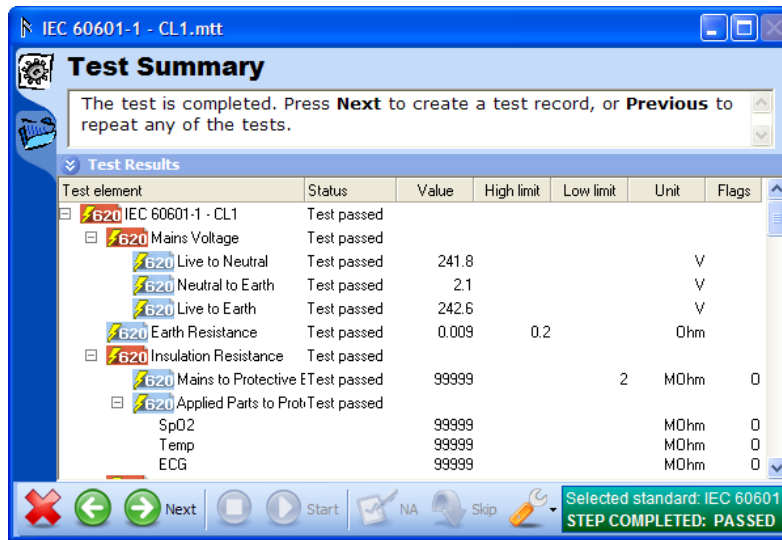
IEC 60601-1 - CL1.mtt

Test Summary

The test is completed. Press **Next** to create a test record, or **Previous** to repeat any of the tests.

Test Results

| Test element | Status | Value | High limit | Low limit | Unit | Flags |
|---|---|---|---|---|---|---|
| 620 IEC 60601-1 - CL1 | Test passed | | | | | |
| 620 Mains Voltage | Test passed | | | | | |
| 620 Live to Neutral | Test passed | 241.8 | | | V | |
| 620 Neutral to Earth | Test passed | 2.1 | | | V | |
| 620 Live to Earth | Test passed | 242.6 | | | V | |
| 620 Earth Resistance | Test passed | 0.009 | 0.2 | | Ohm | |
| 620 Insulation Resistance | Test passed | | | | | |
| 620 Mains to Protective E | Test passed | 99999 | | 2 | MOhm | 0 |
| 620 Applied Parts to Prot | Test passed | | | | | |
| SpO2 | | 99999 | | | MOhm | 0 |
| Temp | | 99999 | | | MOhm | 0 |
| ECG | | 99999 | | | MOhm | 0 |

Next Start NA Skip

Selected standard: IEC 60601
STEP COMPLETED: PASSED